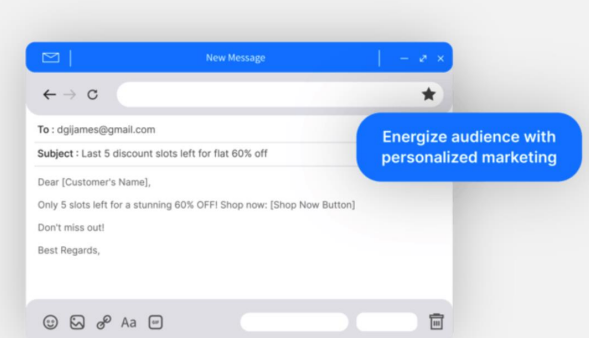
New Message

To : dgijames@gmail.com

Subject : Last 5 discount slots left for flat 60% off

Energize audience with personalized marketing

Dear [Customer's Name],

Only 5 slots left for a stunning 60% OFF! Shop now: [Shop Now Button]

Don't miss out!

Best Regards,

Aa